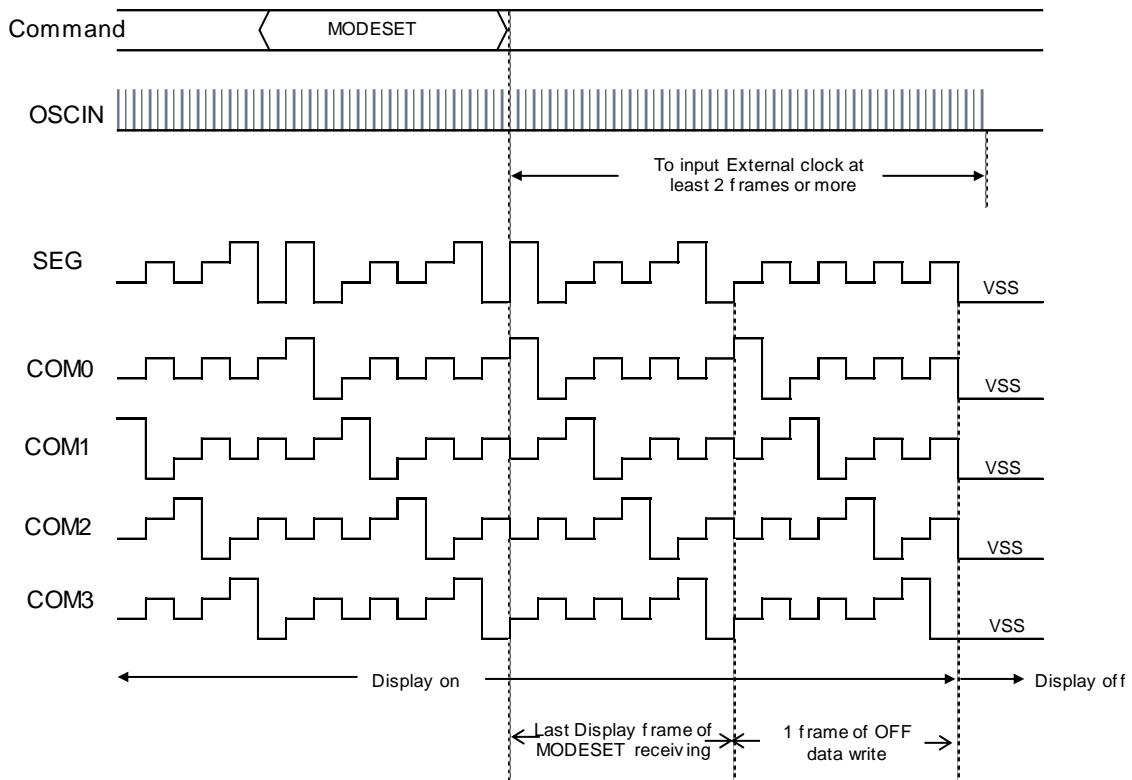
Command
MODESET
OSCIN
To input External clock at least 2 frames or more
SEG
VSS
COM0
VSS
COM1
VSS
COM2
VSS
COM3
VSS
Display on
Display off
Last Display frame of MODESET receiving
1 frame of OFF data write